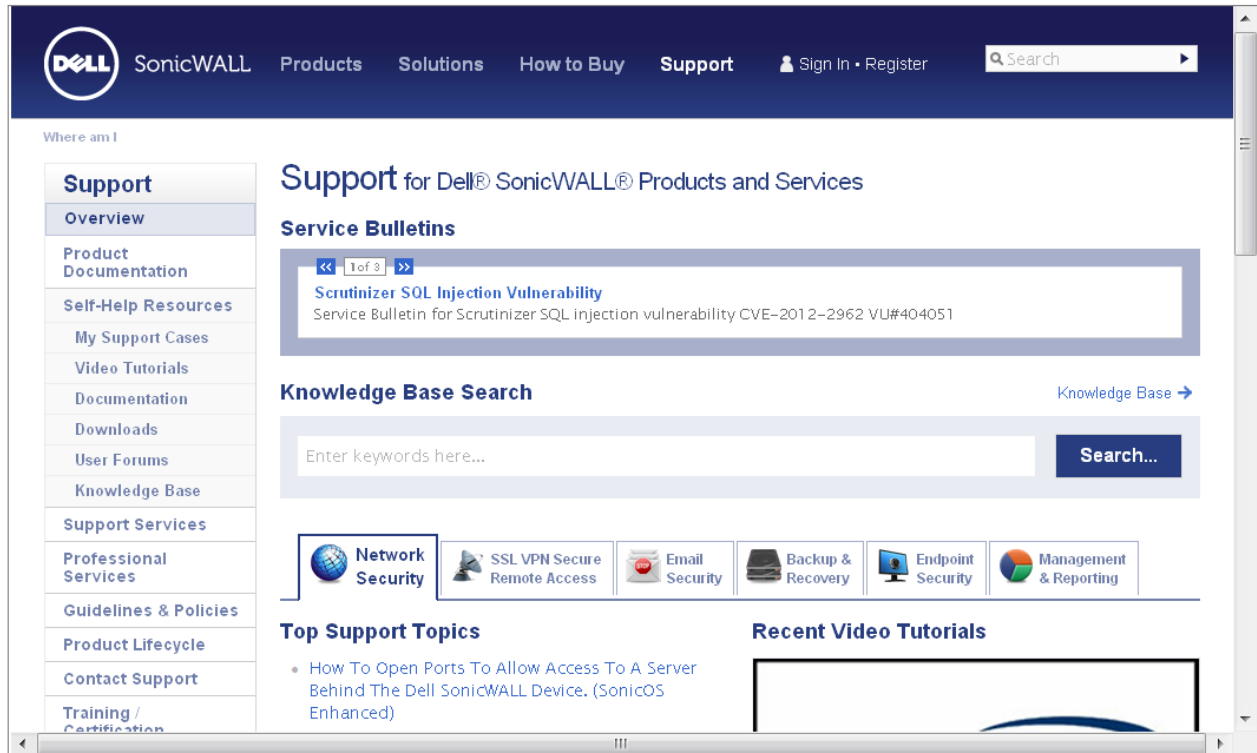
DELL SonicWALL Products Solutions How to Buy Support Sign In • Register Search

Where am I

Support
Overview
Product Documentation
Self-Help Resources
My Support Cases
Video Tutorials
Documentation
Downloads
User Forums
Knowledge Base
Support Services
Professional Services
Guidelines & Policies
Product Lifecycle
Contact Support
Training / Certification

Support for Dell® SonicWALL® Products and Services

Service Bulletins

1 of 3

Scrutinizer SQL Injection Vulnerability
Service Bulletin for Scrutinizer SQL injection vulnerability CVE-2012-2962 VU#404051

Knowledge Base Search

Knowledge Base →

Enter keywords here...

Search...

Network Security
SSL VPN Secure Remote Access
Email Security
Backup & Recovery
Endpoint Security
Management & Reporting

Top Support Topics

• How To Open Ports To Allow Access To A Server Behind The Dell SonicWALL Device. (SonicOS Enhanced)

Recent Video Tutorials